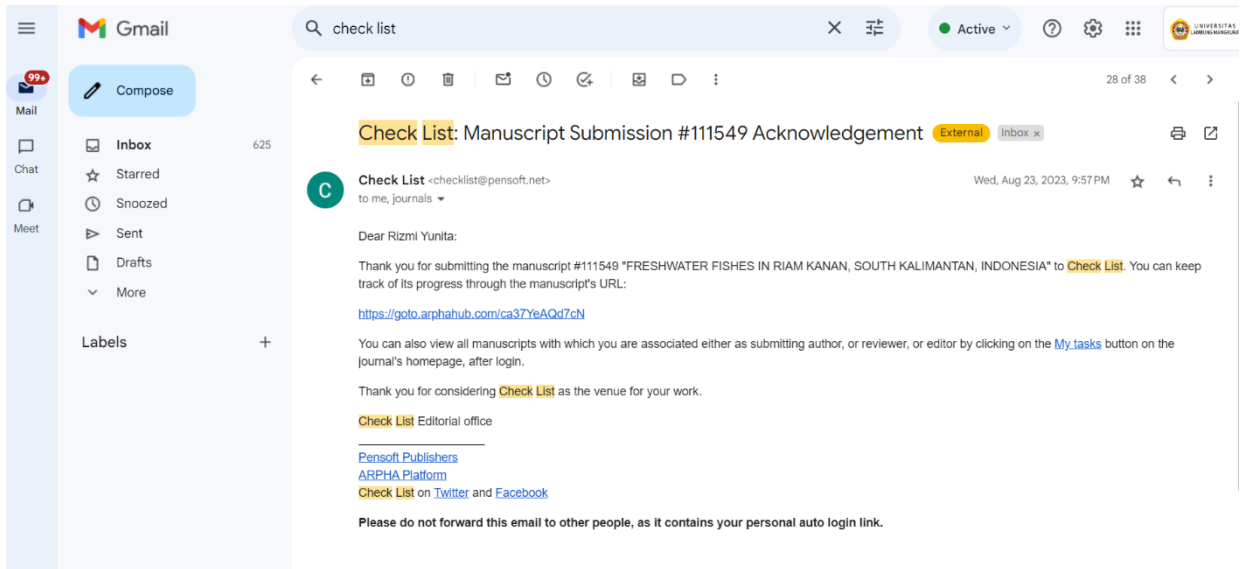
Gmail

check list

Active

UNIVERSITAS LAMBUNG MANGKURAT

99+
Mail

Chat

Meet

Compose

Inbox 625
Starred
Snoozed
Sent
Drafts
More

Labels +

28 of 38

Check List: Manuscript Submission #111549 Acknowledgement External Inbox ×

C

Check List <checklist@pensoft.net>
to me, journals

Wed, Aug 23, 2023, 9:57 PM

Dear Rizmi Yunita:

Thank you for submitting the manuscript #111549 "FRESHWATER FISHES IN RIAM KANAN, SOUTH KALIMANTAN, INDONESIA" to Check List. You can keep track of its progress through the manuscript's URL:

https://goto.arphahub.com/ca37YeAQd7cN

You can also view all manuscripts with which you are associated either as submitting author, or reviewer, or editor by clicking on the My tasks button on the journal's homepage, after login.

Thank you for considering Check List as the venue for your work.

Check List Editorial office

Pensoft Publishers
ARPHA Platform
Check List on Twitter and Facebook

Please do not forward this email to other people, as it contains your personal auto login link.